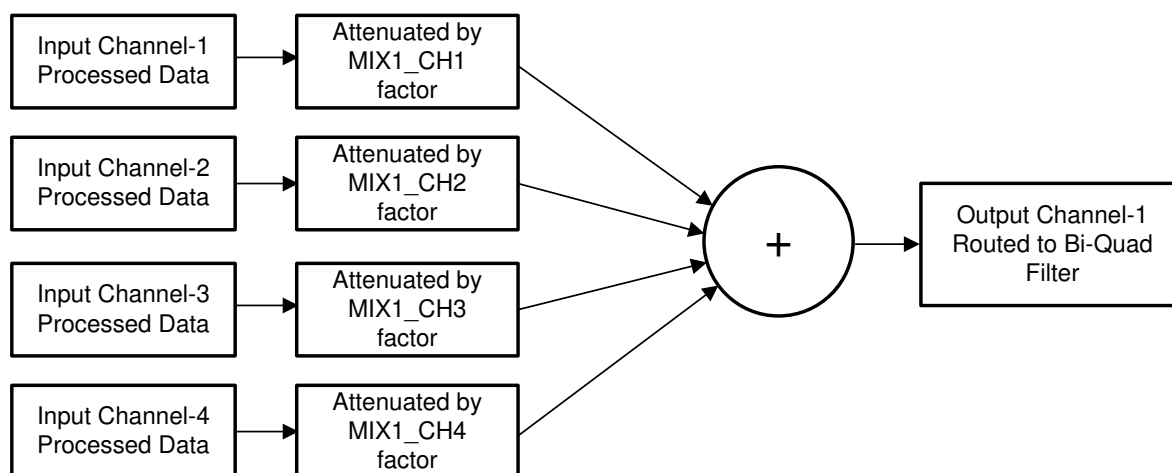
Input Channel-1 Processed Data

Attenuated by MIX1_CH1 factor

Input Channel-2 Processed Data

Attenuated by MIX1_CH2 factor

Input Channel-3 Processed Data

Attenuated by MIX1_CH3 factor

Input Channel-4 Processed Data

Attenuated by MIX1_CH4 factor

+

Output Channel-1 Routed to Bi-Quad Filter